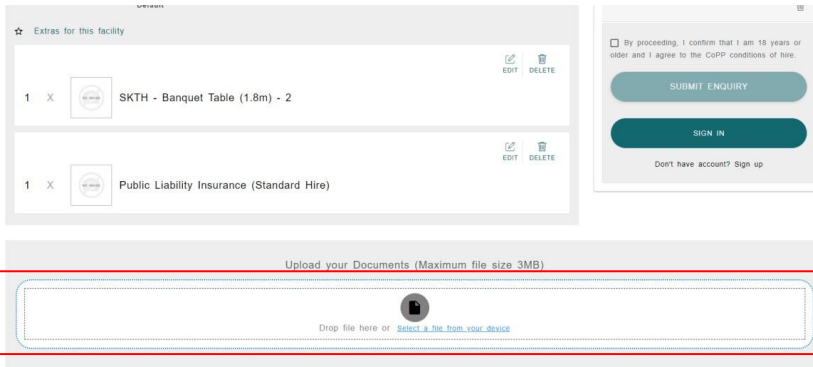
Default

☆ Extras for this facility

EDIT DELETE

1 X SKTH - Banquet Table (1.8m) - 2

EDIT DELETE

1 X Public Liability Insurance (Standard Hire)

☐ By proceeding, I confirm that I am 18 years or older and I agree to the CoPP conditions of hire.

SUBMIT ENQUIRY

SIGN IN

Don't have account? Sign up

Upload your Documents (Maximum file size 3MB)

Drop file here or Select a file from your device